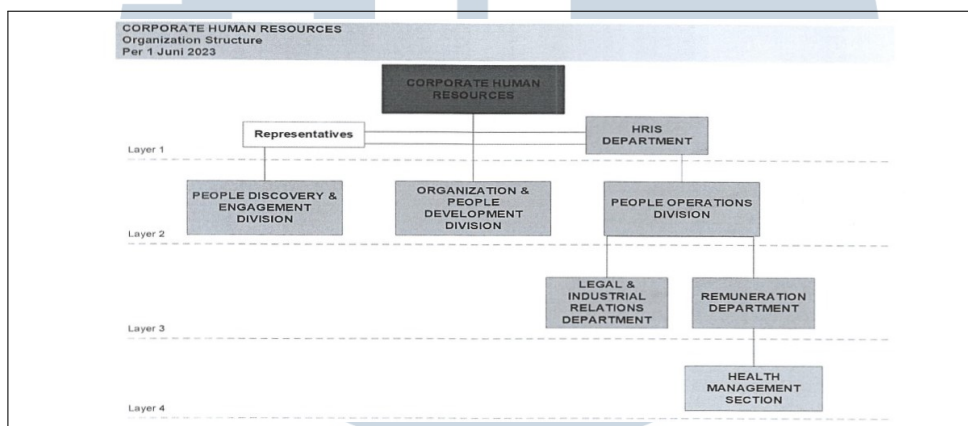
CORPORATE HUMAN RESOURCES
Organization Structure
Per 1 Juni 2023

CORPORATE HUMAN RESOURCES

Representatives

HRIS DEPARTMENT

Layer 1

PEOPLE DISCOVERY & ENGAGEMENT DIVISION

ORGANIZATION & PEOPLE DEVELOPMENT DIVISION

PEOPLE OPERATIONS DIVISION

Layer 2

LEGAL & INDUSTRIAL RELATIONS DEPARTMENT

REMUNERATION DEPARTMENT

Layer 3

HEALTH MANAGEMENT SECTION

Layer 4